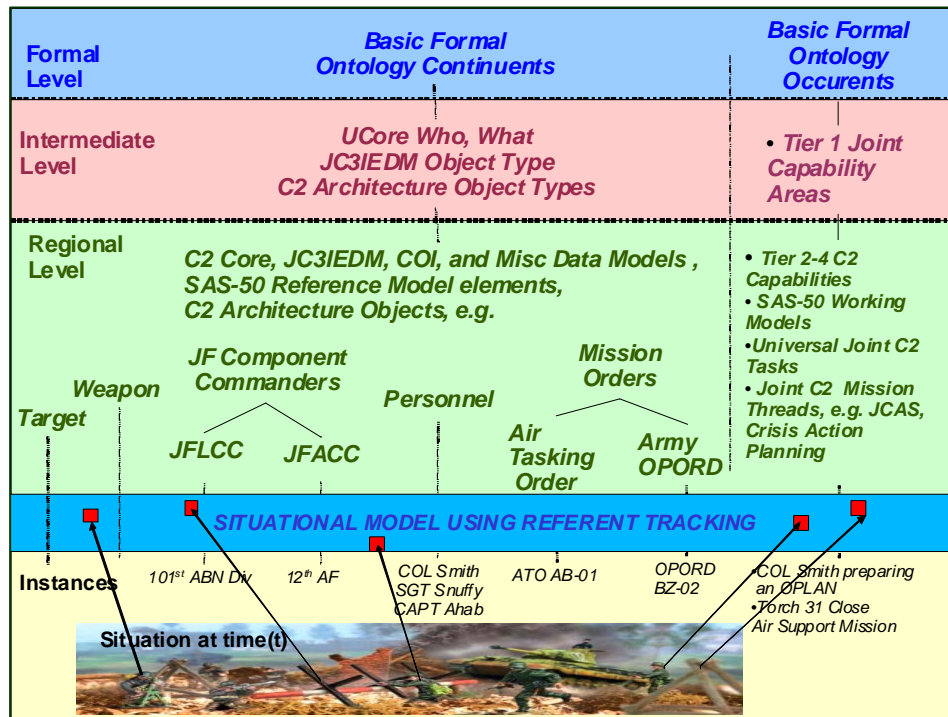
Formal Level

Basic Formal Ontology Continuents

Basic Formal Ontology Occurents

Intermediate Level

UCore Who, What
JC3IEDM Object Type
C2 Architecture Object Types

• Tier 1 Joint Capability Areas

Regional Level

C2 Core, JC3IEDM, COI, and Misc Data Models , SAS-50 Reference Model elements, C2 Architecture Objects, e.g.

• Tier 2-4 C2 Capabilities
• SAS-50 Working Models
•Universal Joint C2 Tasks
• Joint C2 Mission Threads, e.g. JCAS, Crisis Action Planning

Target

Weapon

JF Component Commanders

JFLCC

JFACC

Personnel

Mission Orders

Air Tasking Order

Army OPORD

SITUATIONAL MODEL USING REFERENT TRACKING

Instances

$101^{st}$ ABN Div

$12^{th}$ AF

COL Smith
SGT Snuffy
CAPT Ahab

ATO AB-01

OPORD BZ-02

•COL Smith preparing an OPLAN
•Torch 31 Close Air Support Mission

Situation at time(t)